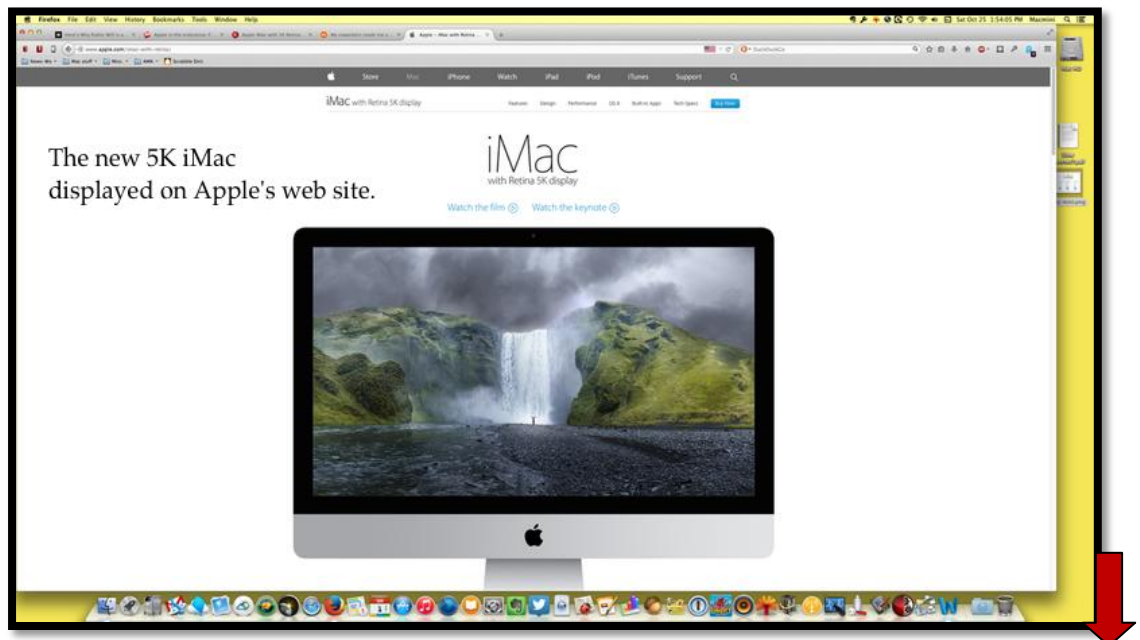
Firefox File Edit View History Bookmarks Tools Window Help

Sat Oct 25 1:54:05 PM Macmini

Apple - iMac with Retina...

www.apple.com/imac-with-retina/

Store Mac iPhone Watch iPad iPod iTunes Support

iMac with Retina 5K display Features Design Performance OS X Built-in Apps Tech Specs Buy Now

The new 5K iMac displayed on Apple's web site.

iMac
with Retina 5K display

Watch the film Watch the keynote